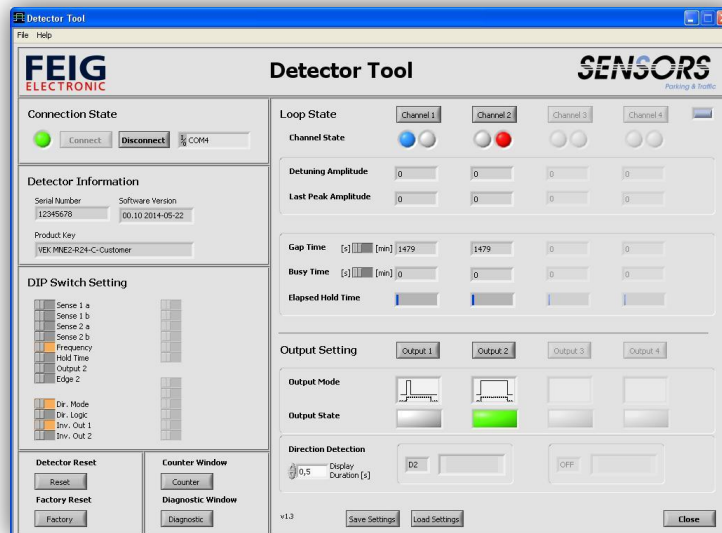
Detector Tool
File Help

FEIG ELECTRONIC

Detector Tool

SENSORS Parking & Traffic

Connection State
Connect Disconnect COM4

Detector Information
Serial Number 12345678
Software Version 00.10 2014-05-22
Product Key VEK MNE2-R24-C-Customer

DIP Switch Setting
Sense 1 a
Sense 1 b
Sense 2 a
Sense 2 b
Frequency
Hold Time
Output 2
Edge 2

Dir. Mode
Dir. Logic
Inv. Out 1
Inv. Out 2

Detector Reset
Reset
Factory Reset
Factory

Counter Window
Counter
Diagnostic Window
Diagnostic

Loop State
Channel 1 Channel 2 Channel 3 Channel 4
Channel State

Detuning Amplitude 0 0 0 0
Last Peak Amplitude 0 0 0 0

Gap Time [s] [min] 1479 1479 0 0
Busy Time [s] [min] 0 0 0 0
Elapsed Hold Time

Output Setting
Output 1 Output 2 Output 3 Output 4
Output Mode
Output State

Direction Detection
0,5 Display Duration [s]
D2
OFF

v1.3
Save Settings Load Settings
Close